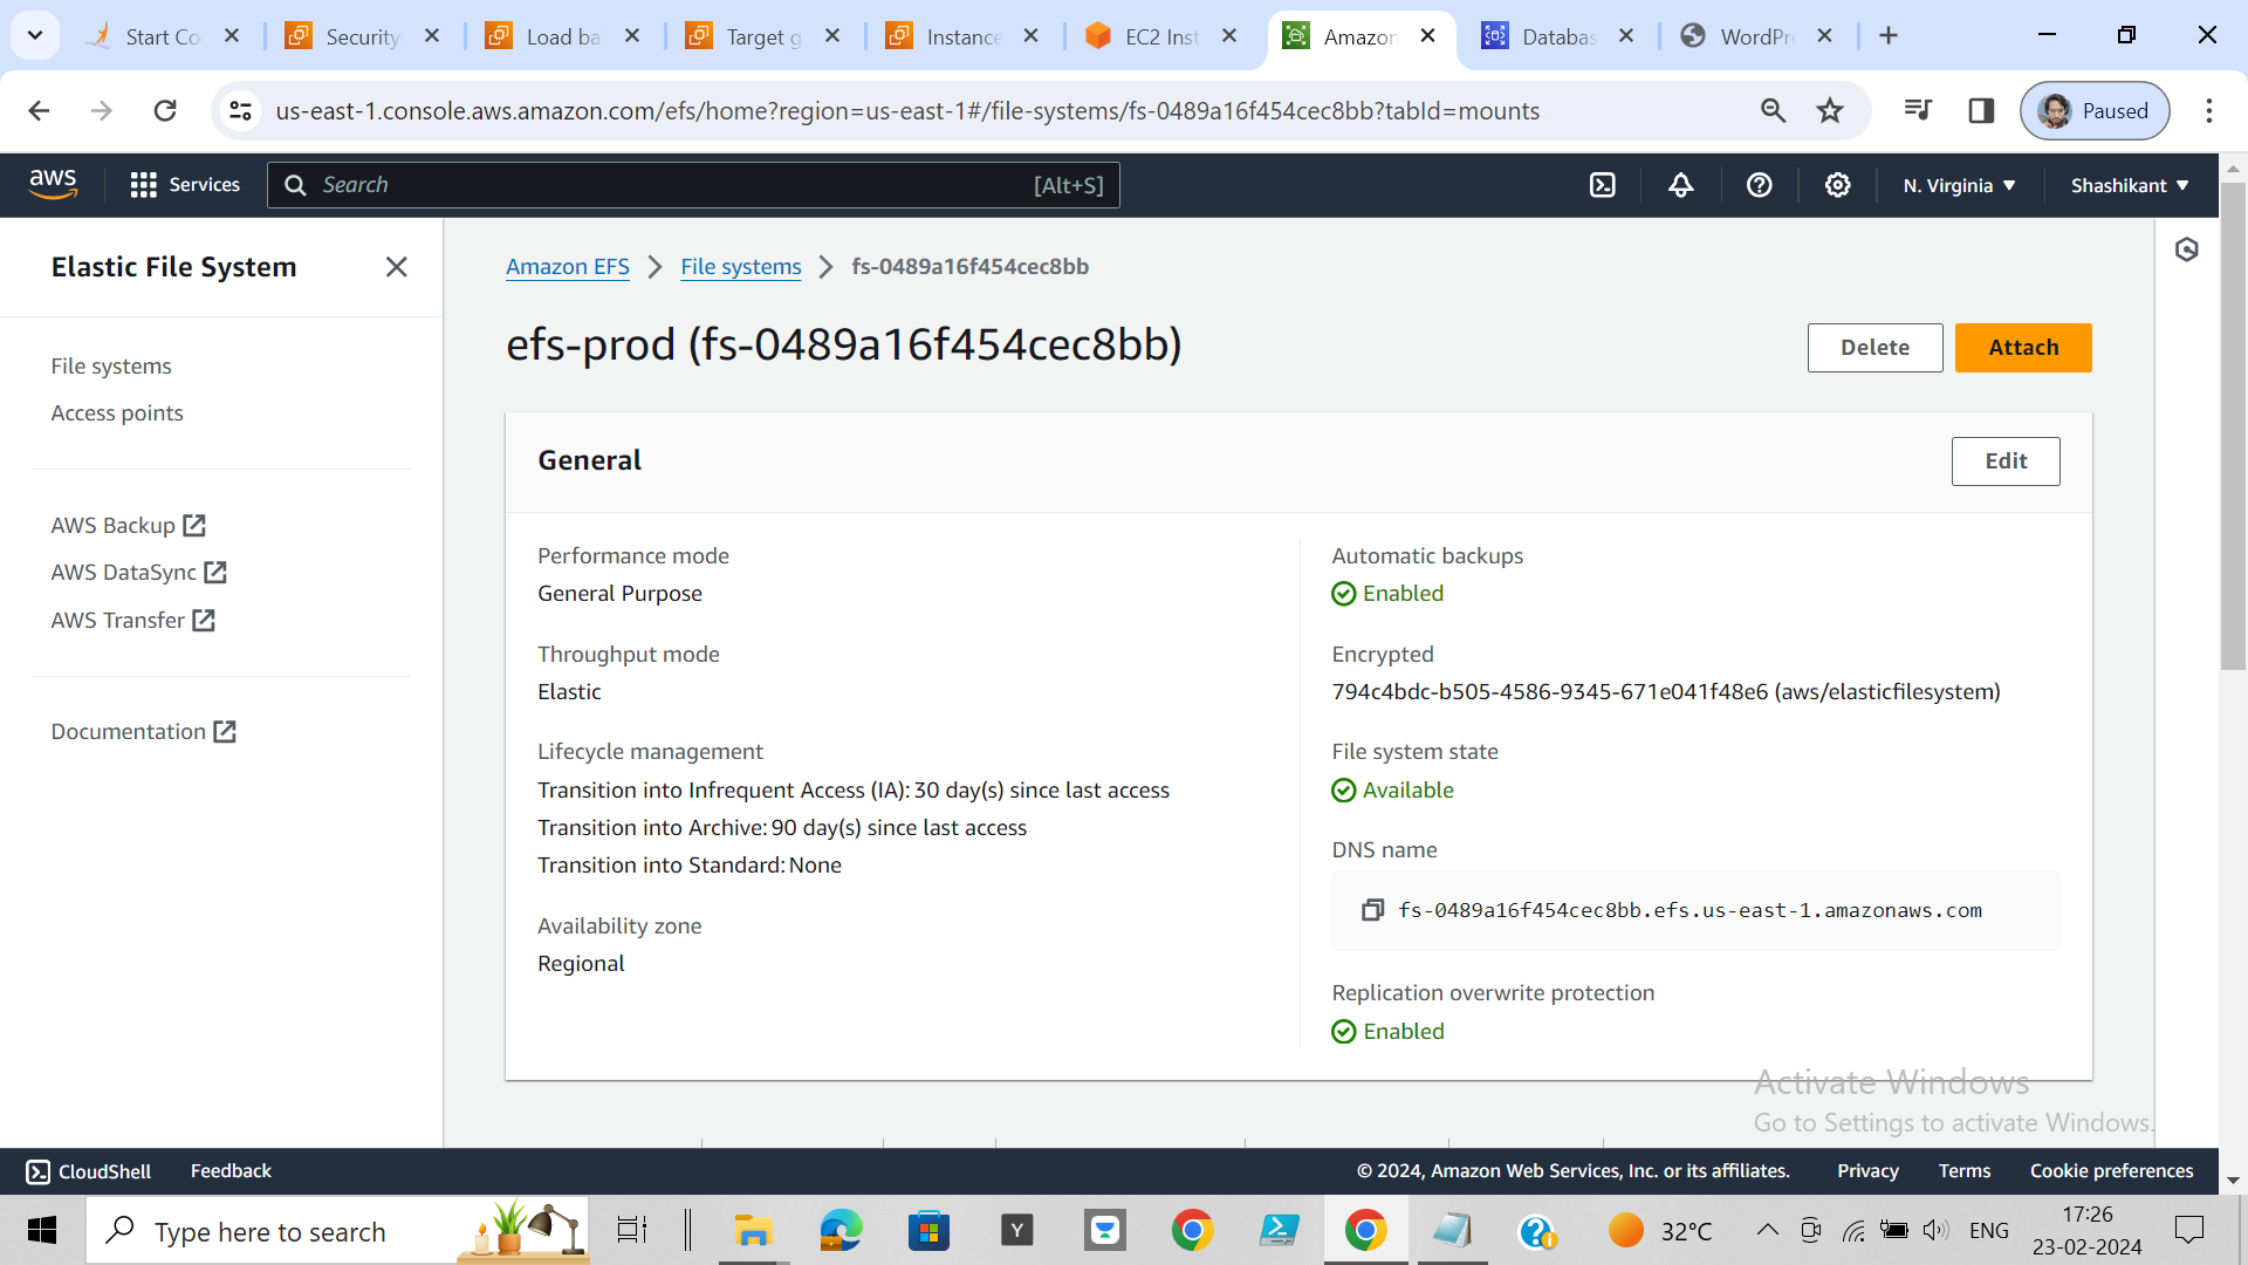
Start Co × Security × Load ba × Target g × Instance × EC2 Inst × Amazon × Databas × WordPr × +

us-east-1.console.aws.amazon.com/efs/home?region=us-east-1#/file-systems/fs-0489a16f454cec8bb?tabId=mounts

Paused

aws Services Search [Alt+S] N. Virginia Shashikant

Elastic File System

File systems
Access points

AWS Backup
AWS DataSync
AWS Transfer

Documentation

Amazon EFS > File systems > fs-0489a16f454cec8bb

efs-prod (fs-0489a16f454cec8bb)

Delete Attach

General

Edit

Performance mode
General Purpose

Throughput mode
Elastic

Lifecycle management
Transition into Infrequent Access (IA): 30 day(s) since last access
Transition into Archive: 90 day(s) since last access
Transition into Standard: None

Availability zone
Regional

Automatic backups
Enabled

Encrypted
794c4bdc-b505-4586-9345-671e041f48e6 (aws/elasticfilesystem)

File system state
Available

DNS name
fs-0489a16f454cec8bb.efs.us-east-1.amazonaws.com

Replication overwrite protection
Enabled

Activate Windows
Go to Settings to activate Windows.

CloudShell Feedback © 2024, Amazon Web Services, Inc. or its affiliates. Privacy Terms Cookie preferences

Type here to search 32°C ENG 17:26 23-02-2024